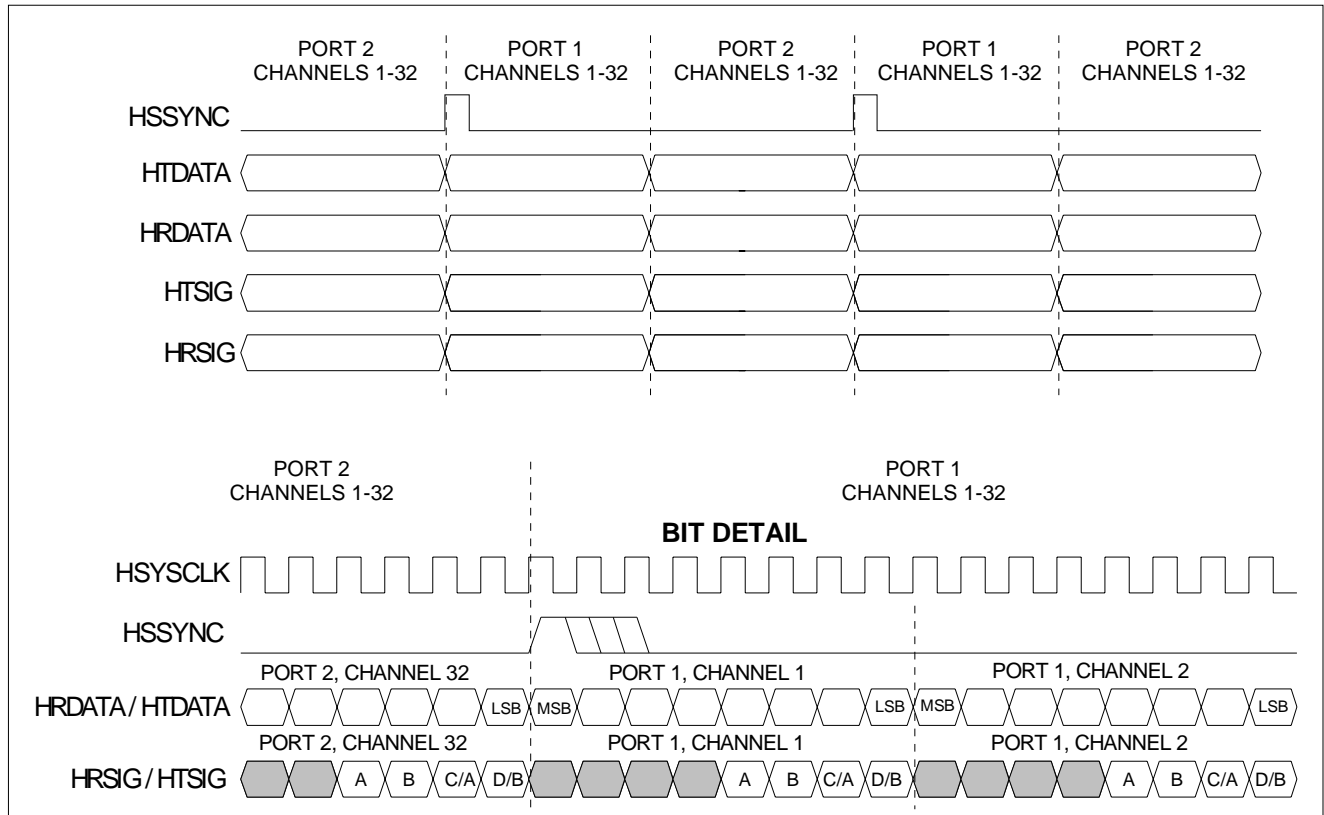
PORT 2
CHANNELS 1-32

PORT 1
CHANNELS 1-32

PORT 2
CHANNELS 1-32

PORT 1
CHANNELS 1-32

PORT 2
CHANNELS 1-32

HSSYNC

HTDATA

HRDATA

HTSIG

HRSIG

PORT 2
CHANNELS 1-32

PORT 1
CHANNELS 1-32

BIT DETAIL

HSYSCLK

HSSYNC

PORT 2, CHANNEL 32

PORT 1, CHANNEL 1

PORT 1, CHANNEL 2

HRDATA / HTDATA

LSB MSB LSB MSB LSB

PORT 2, CHANNEL 32

PORT 1, CHANNEL 1

PORT 1, CHANNEL 2

HRSIG / HTSIG

A B C/A D/B A B C/A D/B A B C/A D/B